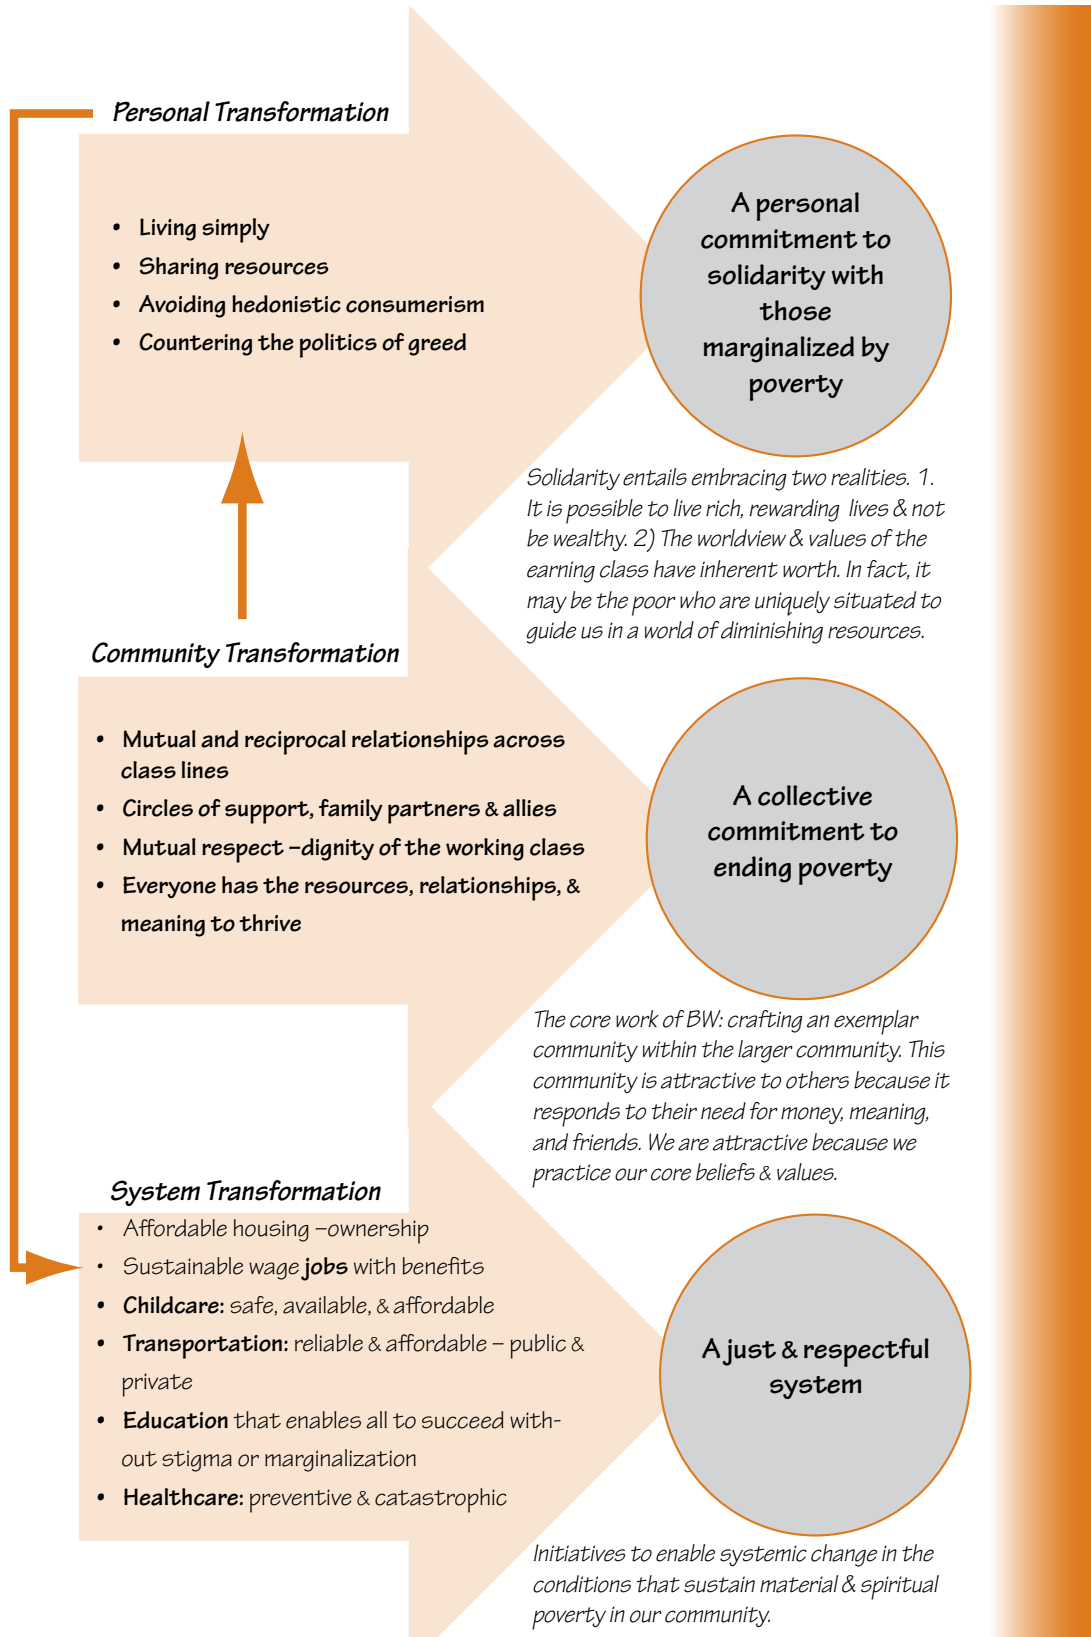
Personal Transformation

- Living simply
- Sharing resources
- Avoiding hedonistic consumerism
- Countering the politics of greed

A personal commitment to solidarity with those marginalized by poverty

Solidarity entails embracing two realities. 1. It is possible to live rich, rewarding lives & not be wealthy. 2) The worldview & values of the earning class have inherent worth. In fact, it may be the poor who are uniquely situated to guide us in a world of diminishing resources.

Community Transformation

- Mutual and reciprocal relationships across class lines
- Circles of support, family partners & allies
- Mutual respect –dignity of the working class
- Everyone has the resources, relationships, & meaning to thrive

A collective commitment to ending poverty

The core work of BW: crafting an exemplar community within the larger community. This community is attractive to others because it responds to their need for money, meaning, and friends. We are attractive because we practice our core beliefs & values.

System Transformation

- Affordable housing –ownership
- Sustainable wage **jobs** with benefits
- **Childcare:** safe, available, & affordable
- **Transportation:** reliable & affordable – public & private
- **Education** that enables all to succeed without stigma or marginalization
- **Healthcare:** preventive & catastrophic

A just & respectful system

Initiatives to enable systemic change in the conditions that sustain material & spiritual poverty in our community.